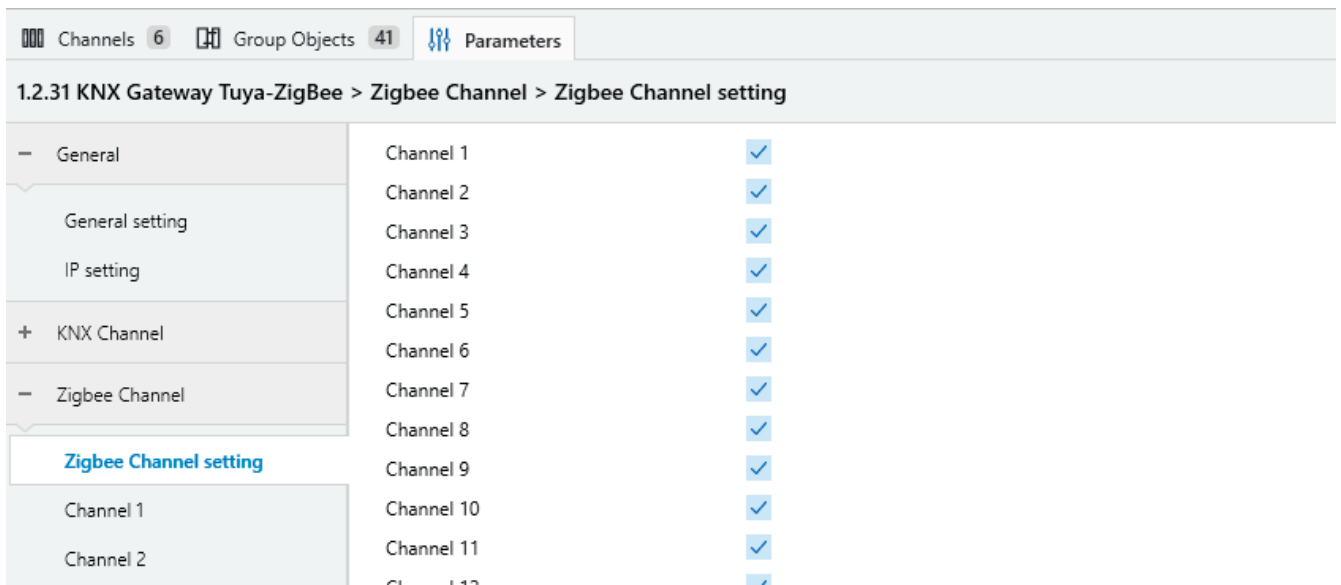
Channels 6 Group Objects 41 Parameters

1.2.31 KNX Gateway Tuya-ZigBee > Zigbee Channel > Zigbee Channel setting

− General

General setting

IP setting

+ KNX Channel

− Zigbee Channel

Zigbee Channel setting

Channel 1

Channel 2

Channel 1
Channel 2
Channel 3
Channel 4
Channel 5
Channel 6
Channel 7
Channel 8
Channel 9
Channel 10
Channel 11
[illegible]